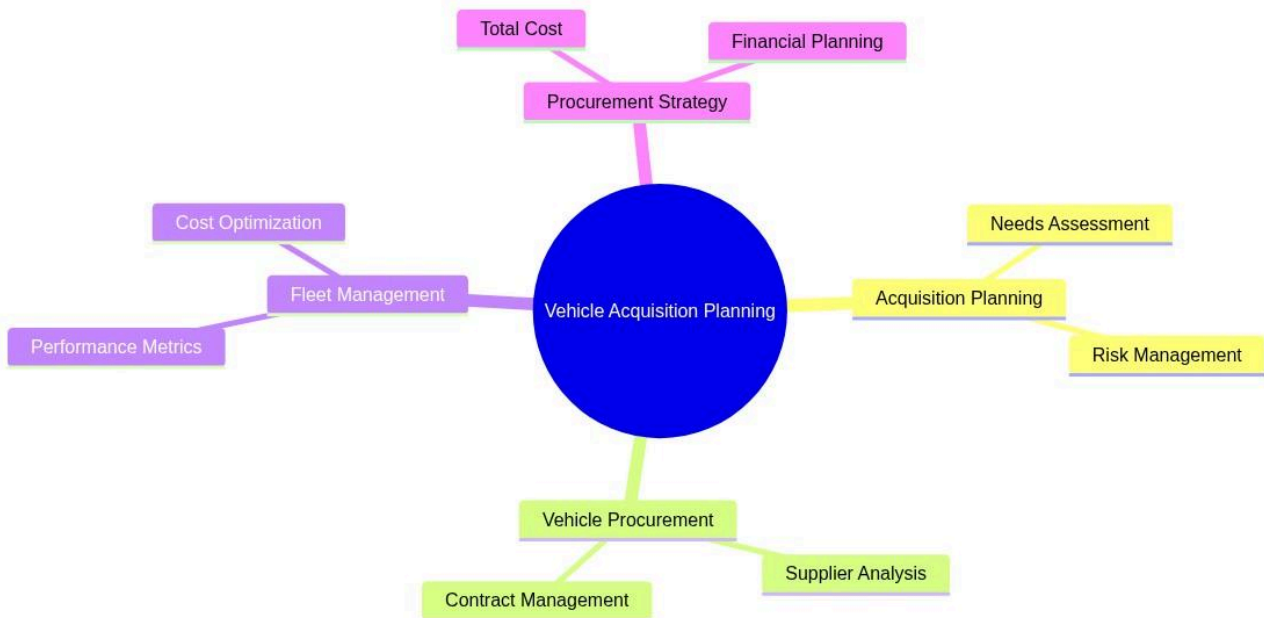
Total Cost

Financial Planning

Procurement Strategy

Cost Optimization

Fleet Management

Performance Metrics

Vehicle Acquisition Planning

Needs Assessment

Acquisition Planning

Risk Management

Vehicle Procurement

Supplier Analysis

Contract Management